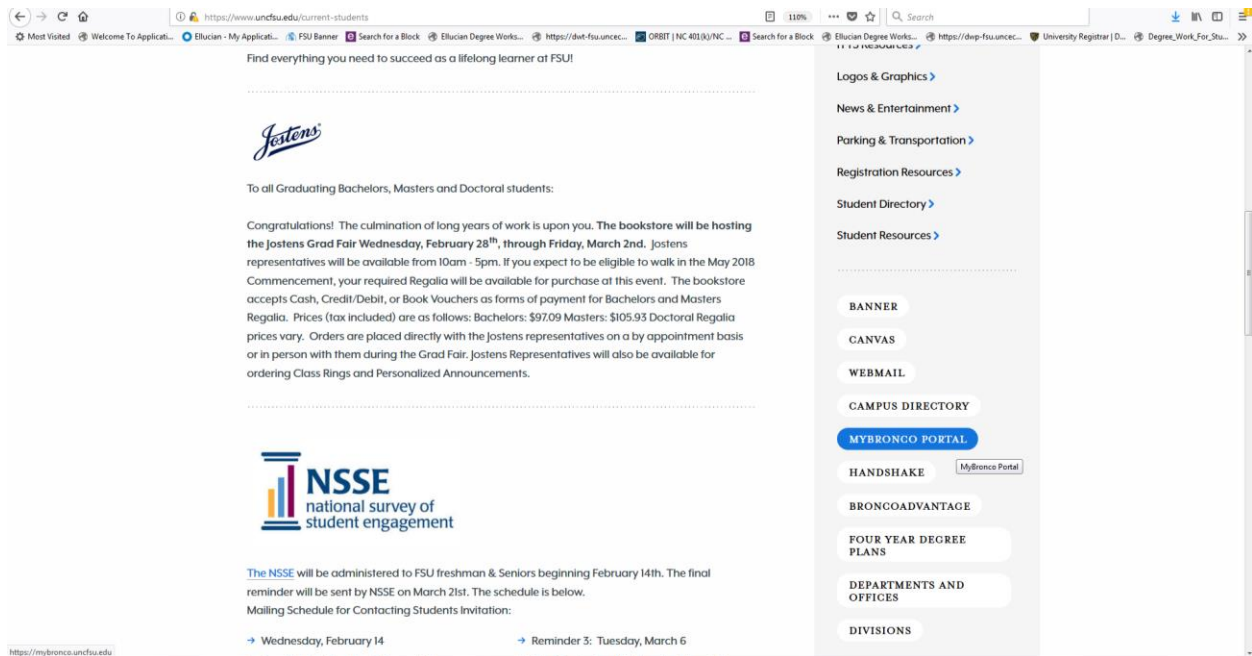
https://www.uncfsu.edu/current-students

110%

Search

Most Visited   Welcome To Applicati...   Ellucian - My Applicati...   FSU Banner   Search for a Block   Ellucian Degree Works...   https://dwt-fsu.uncec...   ORBIT | NC 401(k)/NC ...   Search for a Block   Ellucian Degree Works...   https://dwp-fsu.uncec...   University Registrar | D...   Degree_Work_For_Stu...

Find everything you need to succeed as a lifelong learner at FSU!

Jostens

To all Graduating Bachelors, Masters and Doctoral students:

Congratulations! The culmination of long years of work is upon you. The bookstore will be hosting the Jostens Grad Fair Wednesday, February 28$^{th}$, through Friday, March 2nd. Jostens representatives will be available from 10am - 5pm. If you expect to be eligible to walk in the May 2018 Commencement, your required Regalia will be available for purchase at this event. The bookstore accepts Cash, Credit/Debit, or Book Vouchers as forms of payment for Bachelors and Masters Regalia. Prices (tax included) are as follows: Bachelors: $97.09 Masters: $105.93 Doctoral Regalia prices vary. Orders are placed directly with the Jostens representatives on a by appointment basis or in person with them during the Grad Fair. Jostens Representatives will also be available for ordering Class Rings and Personalized Announcements.

NSSE
national survey of
student engagement

The NSSE will be administered to FSU freshman & Seniors beginning February 14th. The final reminder will be sent by NSSE on March 21st. The schedule is below.
Mailing Schedule for Contacting Students Invitation:

→ Wednesday, February 14

→ Reminder 3: Tuesday, March 6

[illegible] Resources >

Logos & Graphics >

News & Entertainment >

Parking & Transportation >

Registration Resources >

Student Directory >

Student Resources >

BANNER

CANVAS

WEBMAIL

CAMPUS DIRECTORY

MYBRONCO PORTAL

HANDSHAKE

MyBronco Portal

BRONCOADVANTAGE

FOUR YEAR DEGREE PLANS

DEPARTMENTS AND OFFICES

DIVISIONS

https://mybronco.uncfsu.edu